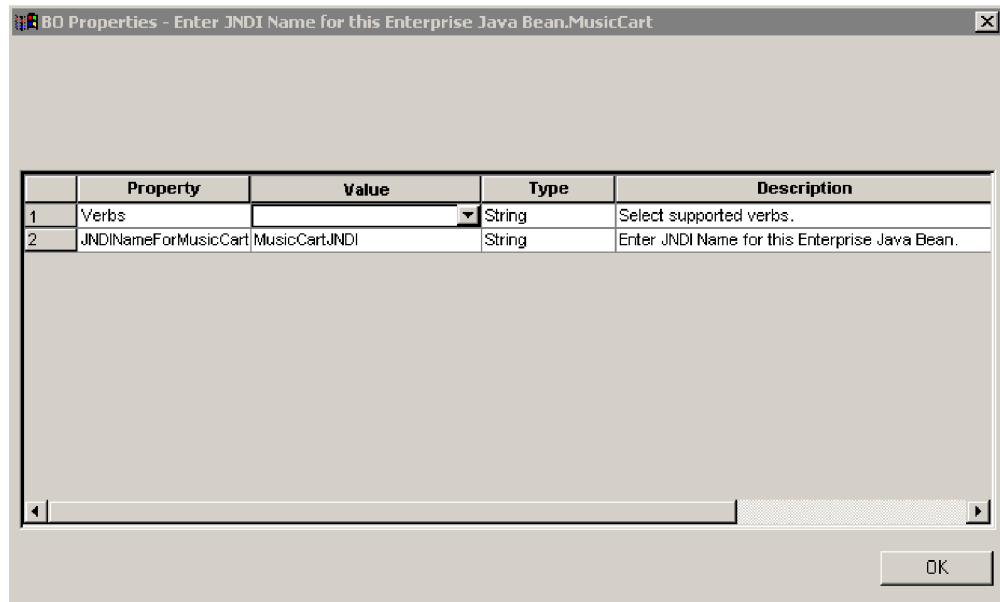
BO Properties - Enter JNDI Name for this Enterprise Java Bean.MusicCart

| | Property | Value | Type | Description |
|---|---|---|---|---|
| 1 | Verbs | | String | Select supported verbs. |
| 2 | JNDINameForMusicCart | MusicCartJNDI | String | Enter JNDI Name for this Enterprise Java Bean. |

OK